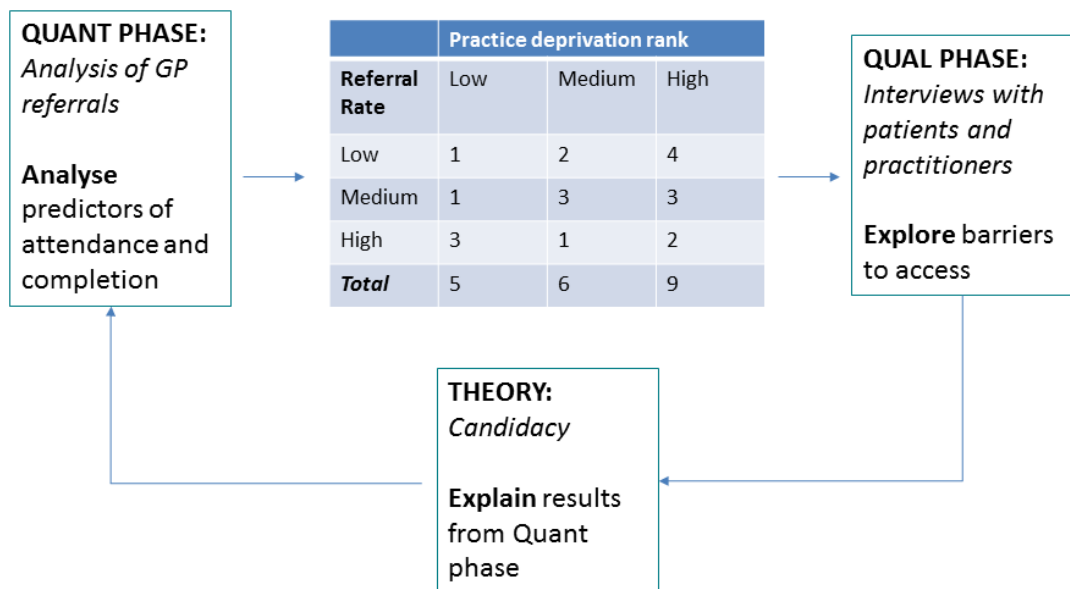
QUANT PHASE:
*Analysis of GP referrals*

**Analyse** predictors of attendance and completion

| | Practice deprivation rank | | |
|---|---|---|---|
| **Referral Rate** | Low | Medium | High |
| Low | 1 | 2 | 4 |
| Medium | 1 | 3 | 3 |
| High | 3 | 1 | 2 |
| ***Total*** | 5 | 6 | 9 |

QUAL PHASE:
*Interviews with patients and practitioners*

**Explore** barriers to access

THEORY:
*Candidacy*

**Explain** results from Quant phase